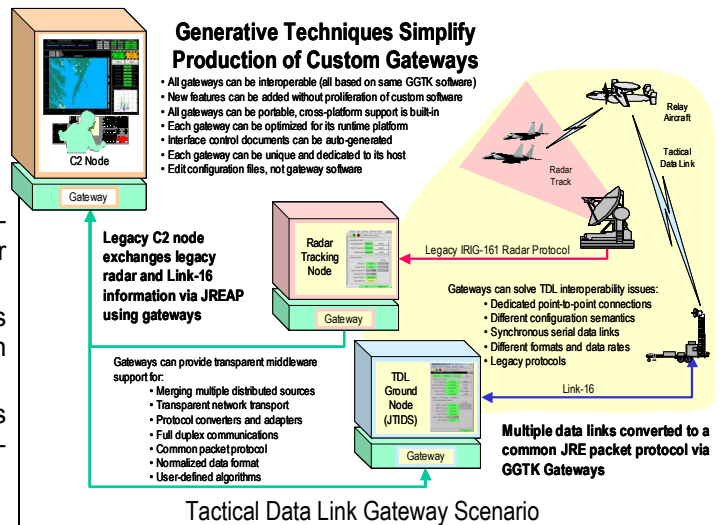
Generative Techniques Simplify Production of Custom Gateways

- All gateways can be interoperable (all based on same GGTK software)
- New features can be added without proliferation of custom software
- All gateways can be portable, cross-platform support is built-in
- Each gateway can be optimized for its runtime platform
- Interface control documents can be auto-generated
- Each gateway can be unique and dedicated to its host
- Edit configuration files, not gateway software

C2 Node

Gateway

Relay Aircraft

Tactical Data Link

Radar Track

Legacy C2 node exchanges legacy radar and Link-16 information via JREAP using gateways

Radar Tracking Node

Gateway

Legacy IRIG-161 Radar Protocol

Gateways can solve TDL interoperability issues:
- Dedicated point-to-point connections
- Different configuration semantics
- Synchronous serial data links
- Different formats and data rates
- Legacy protocols

Gateways can provide transparent middleware support for:
- Merging multiple distributed sources
- Transparent network transport
- Protocol converters and adapters
- Full duplex communications
- Common packet protocol
- Normalized data format
- User-defined algorithms

TDL Ground Node (JTIDS)

Gateway

Link-16

Multiple data links converted to a common JRE packet protocol via GGTK Gateways

Tactical Data Link Gateway Scenario